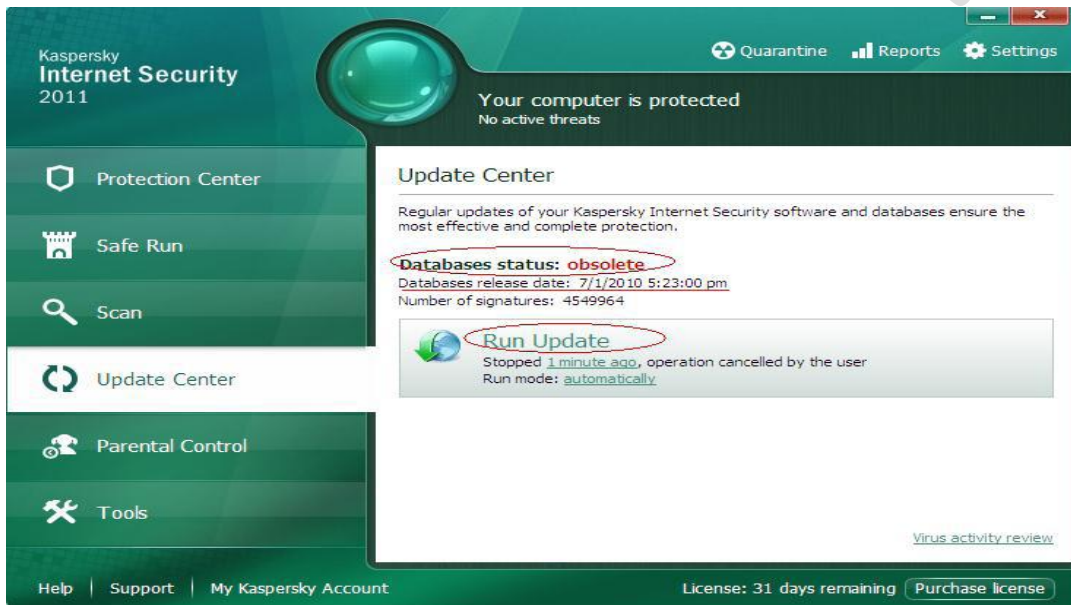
Kaspersky
Internet Security
2011

Quarantine | Reports | Settings

Your computer is protected
No active threats

Protection Center

Safe Run

Scan

Update Center

Parental Control

Tools

Update Center

Regular updates of your Kaspersky Internet Security software and databases ensure the most effective and complete protection.

Databases status: obsolete
Databases release date: 7/1/2010 5:23:00 pm
Number of signatures: 4549964

Run Update
Stopped 1 minute ago, operation cancelled by the user
Run mode: automatically

Virus activity review

Help | Support | My Kaspersky Account

License: 31 days remaining | Purchase license